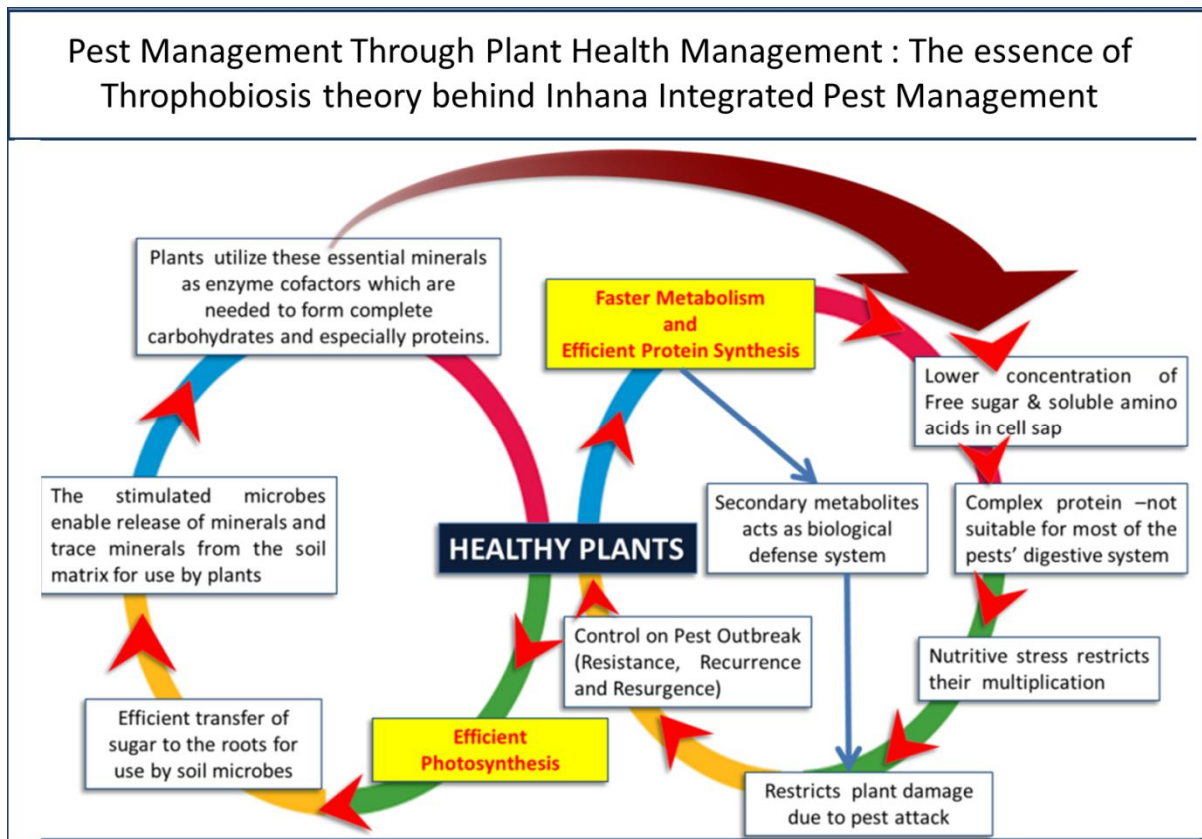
Pest Management Through Plant Health Management : The essence of Throphobiosis theory behind Inhana Integrated Pest Management

Plants utilize these essential minerals as enzyme cofactors which are needed to form complete carbohydrates and especially proteins.

Faster Metabolism and Efficient Protein Synthesis

Lower concentration of Free sugar & soluble amino acids in cell sap

The stimulated microbes enable release of minerals and trace minerals from the soil matrix for use by plants

HEALTHY PLANTS

Secondary metabolites acts as biological defense system

Complex protein –not suitable for most of the pests' digestive system

Control on Pest Outbreak (Resistance, Recurrence and Resurgence)

Nutritive stress restricts their multiplication

Efficient transfer of sugar to the roots for use by soil microbes

Efficient Photosynthesis

Restricts plant damage due to pest attack